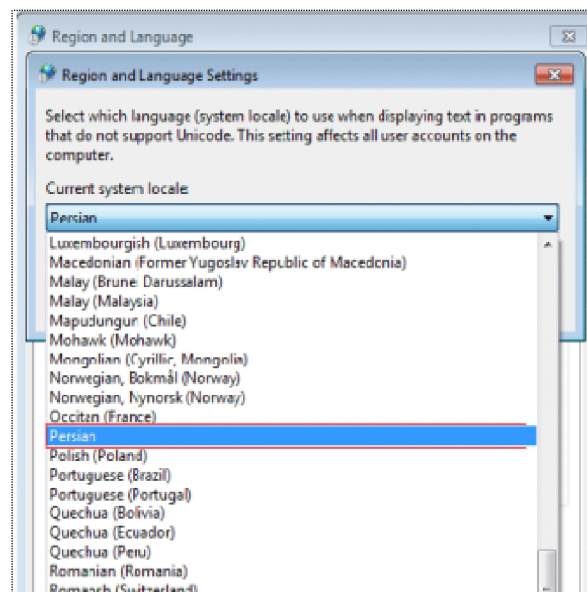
Region and Language

Region and Language Settings

Select which language (system locale) to use when displaying text in programs that do not support Unicode. This setting affects all user accounts on the computer.

Current system locale

Persian

Luxembourgish (Luxembourg)
Macedonian (Former Yugoslav Republic of Macedonia)
Malay (Brunei Darussalam)
Malay (Malaysia)
Mapudungun (Chile)
Mohawk (Mohawk)
Mongolian (Cyrillic, Mongolia)
Norwegian, Bokmål (Norway)
Norwegian, Nynorsk (Norway)
Occitan (France)
Persian
Polish (Poland)
Portuguese (Brazil)
Portuguese (Portugal)
Quechua (Bolivia)
Quechua (Ecuador)
Quechua (Peru)
Romanian (Romania)
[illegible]